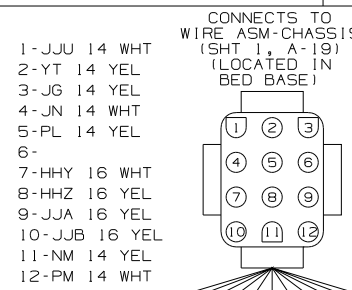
1-JJU 14 WHT
2-YT 14 YEL
3-JG 14 YEL
4-JN 14 WHT
5-PL 14 YEL
6-
7-HHY 16 WHT
8-HHZ 16 YEL
9-JJA 16 YEL
10-JJB 16 YEL
11-NM 14 YEL
12-PM 14 WHT

CONNECTS TO WIRE ASM-CHASSIS (SHT 1, A-19) (LOCATED IN BED BASE)

1 2 3
4 5 6
7 8 9
10 11 12